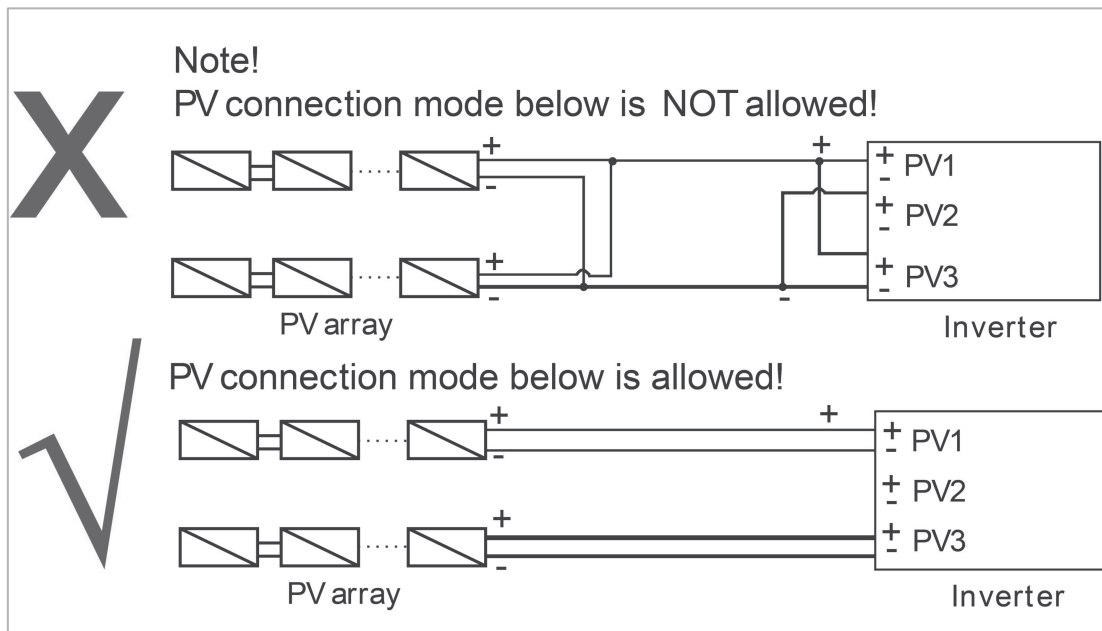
X

Note!

PV connection mode below is NOT allowed!

+
-
+
-
+
-
+ PV1
-
+ PV2
-
+ PV3
-

PV array

Inverter

√

PV connection mode below is allowed!

+
-
+
+
-
+ PV1
-
+ PV2
-
+ PV3
-

PV array

Inverter